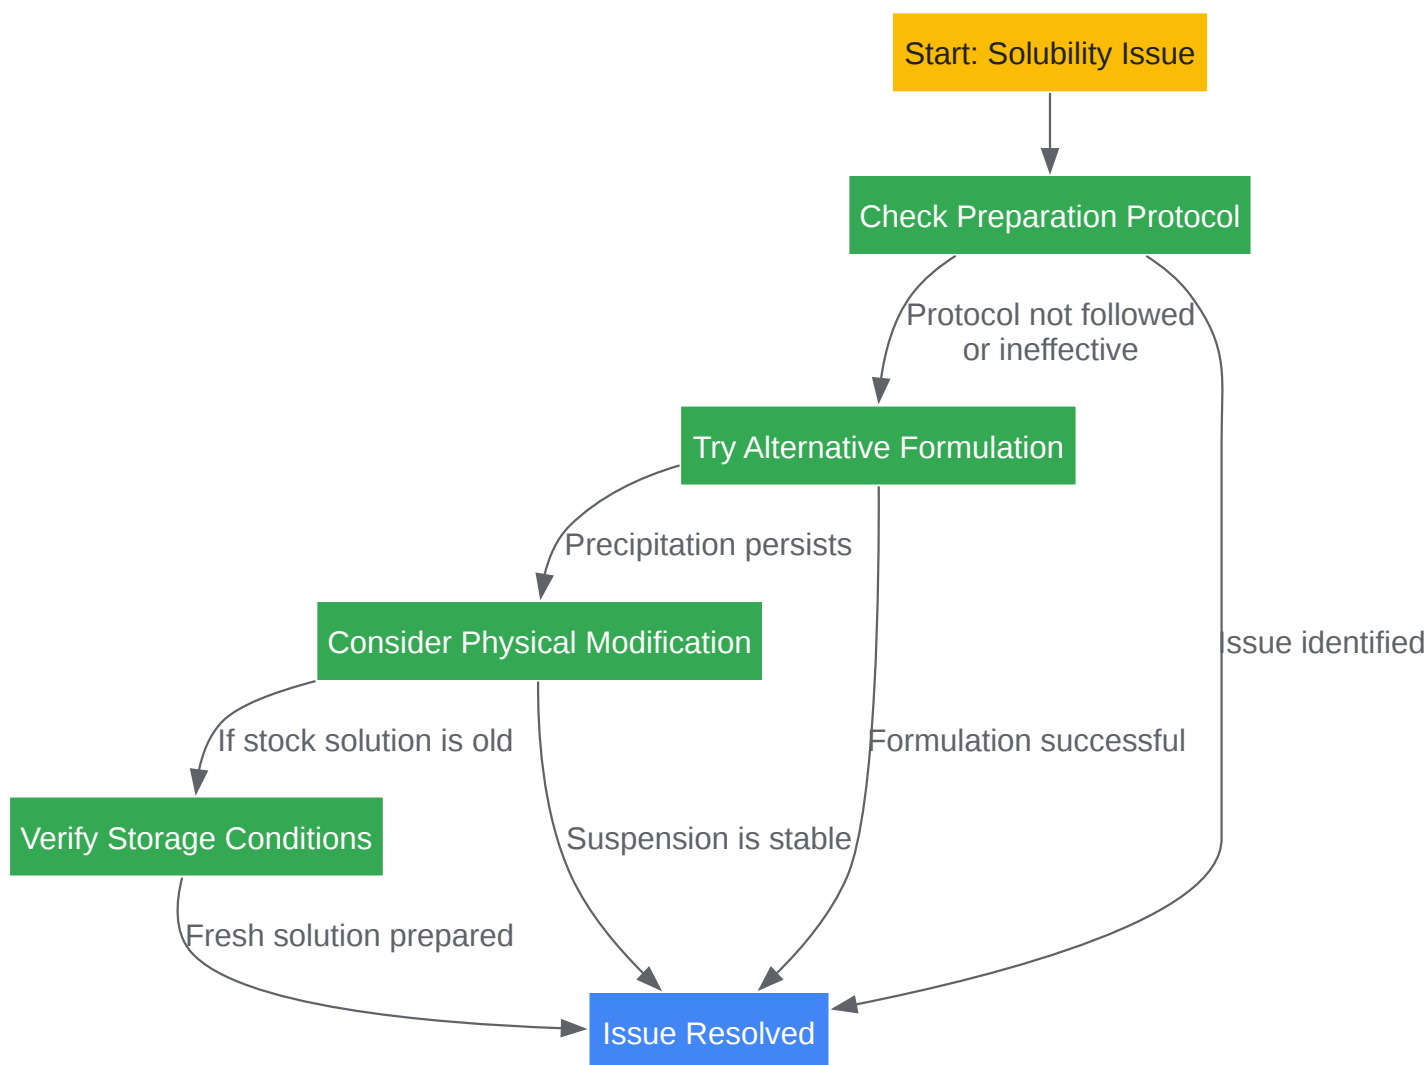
Start: Solubility Issue

Check Preparation Protocol

Protocol not followed or ineffective

Issue identified

Try Alternative Formulation

Precipitation persists

Formulation successful

Consider Physical Modification

If stock solution is old

Suspension is stable

Verify Storage Conditions

Fresh solution prepared

Issue Resolved